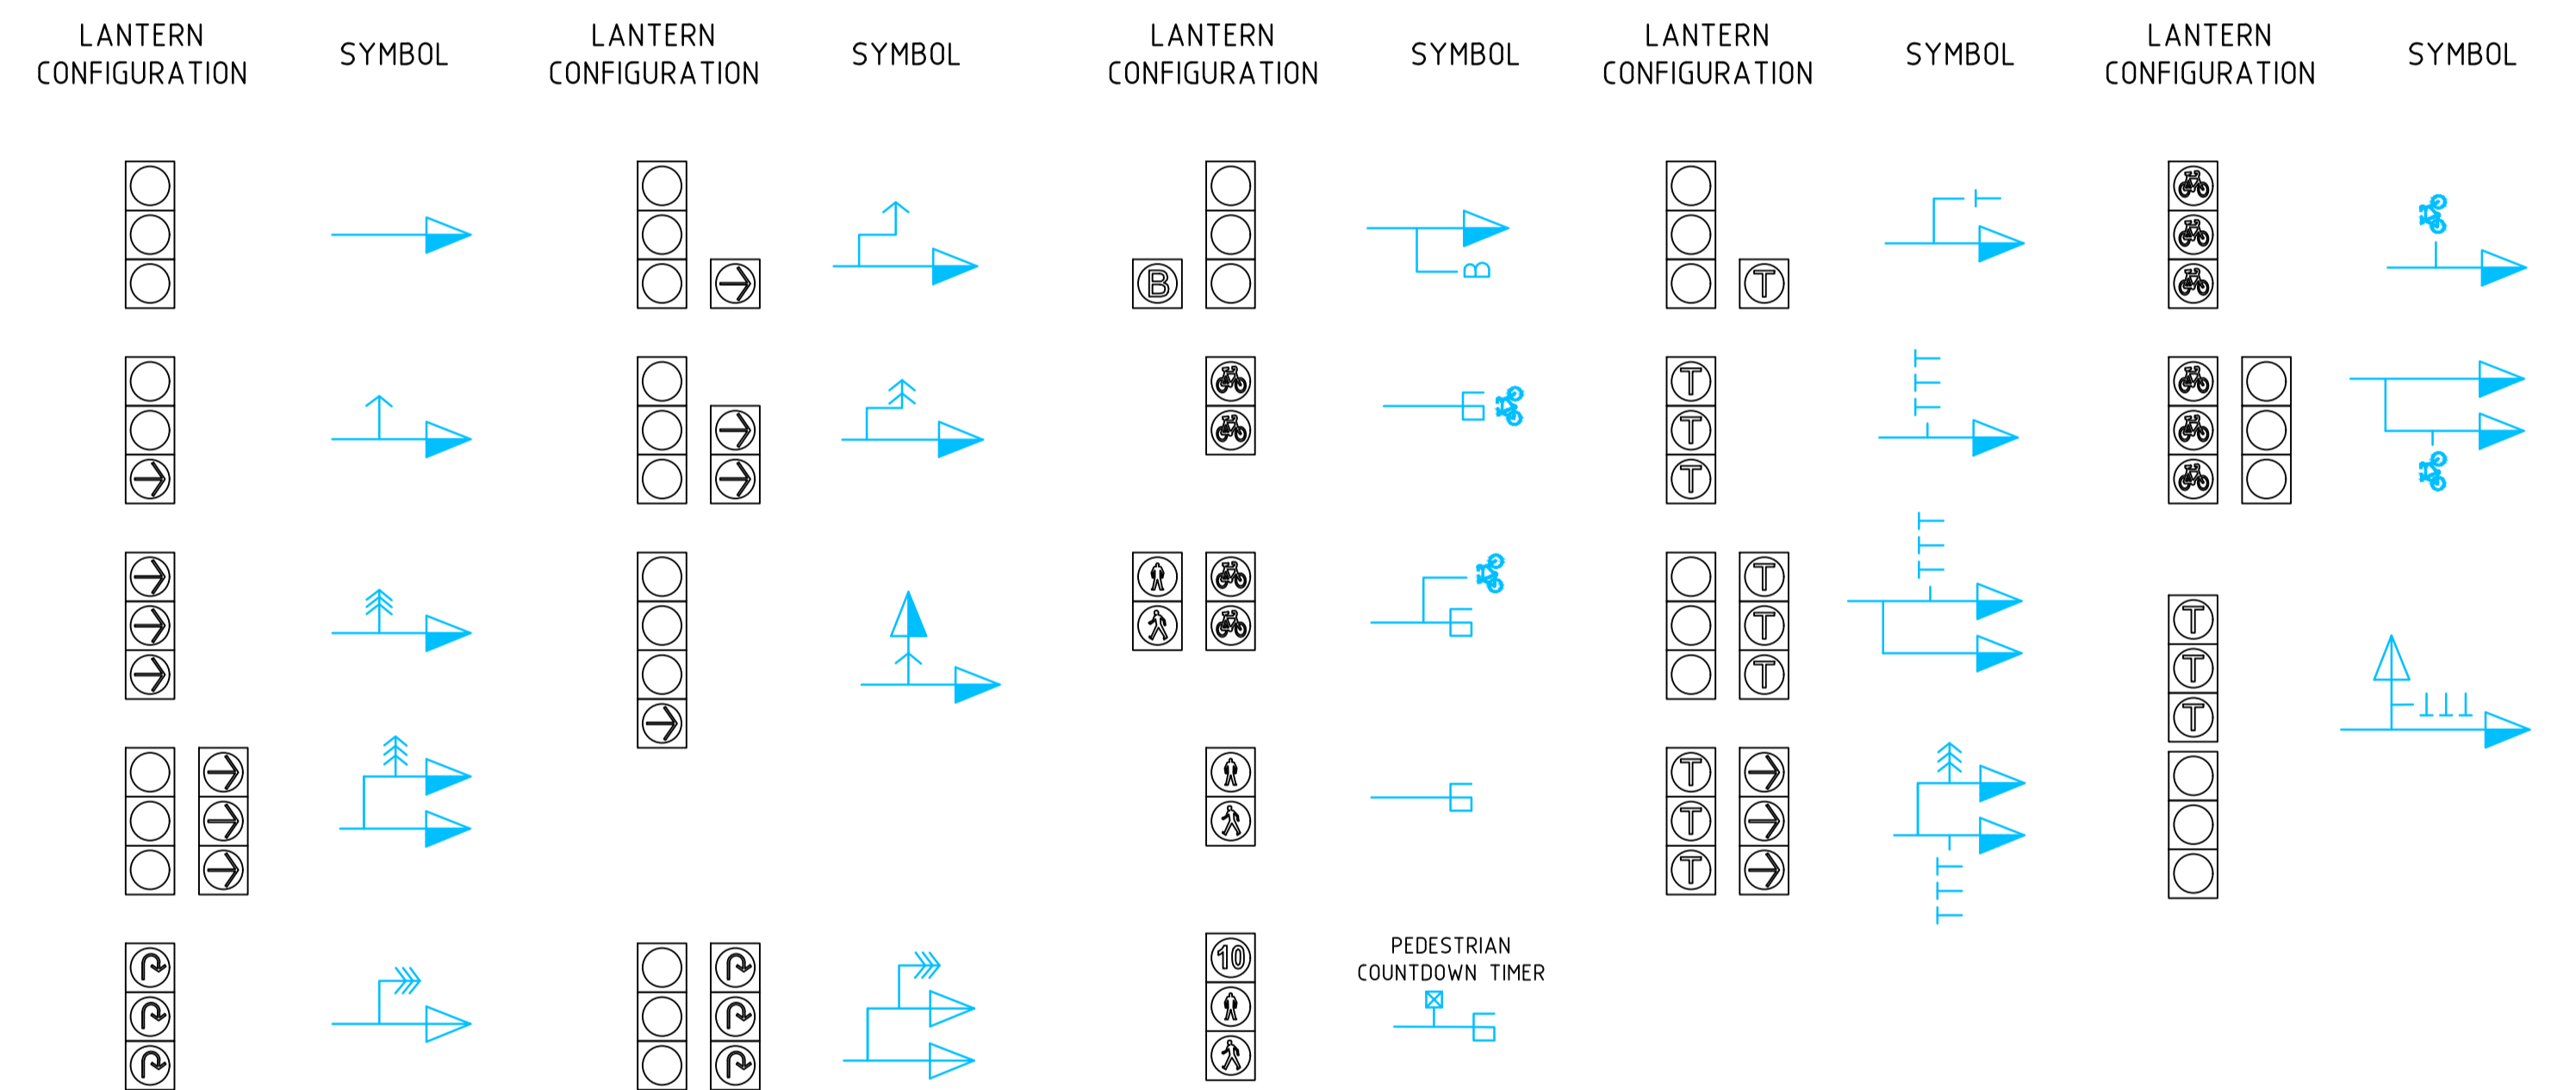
LANTERN CONFIGURATION

SYMBOL

LANTERN CONFIGURATION

SYMBOL

LANTERN CONFIGURATION

SYMBOL

LANTERN CONFIGURATION

SYMBOL

LANTERN CONFIGURATION

SYMBOL

B

B

T

T

T

T

T

T

T

T

T

T

T

T

T

10

PEDESTRIAN COUNTDOWN TIMER